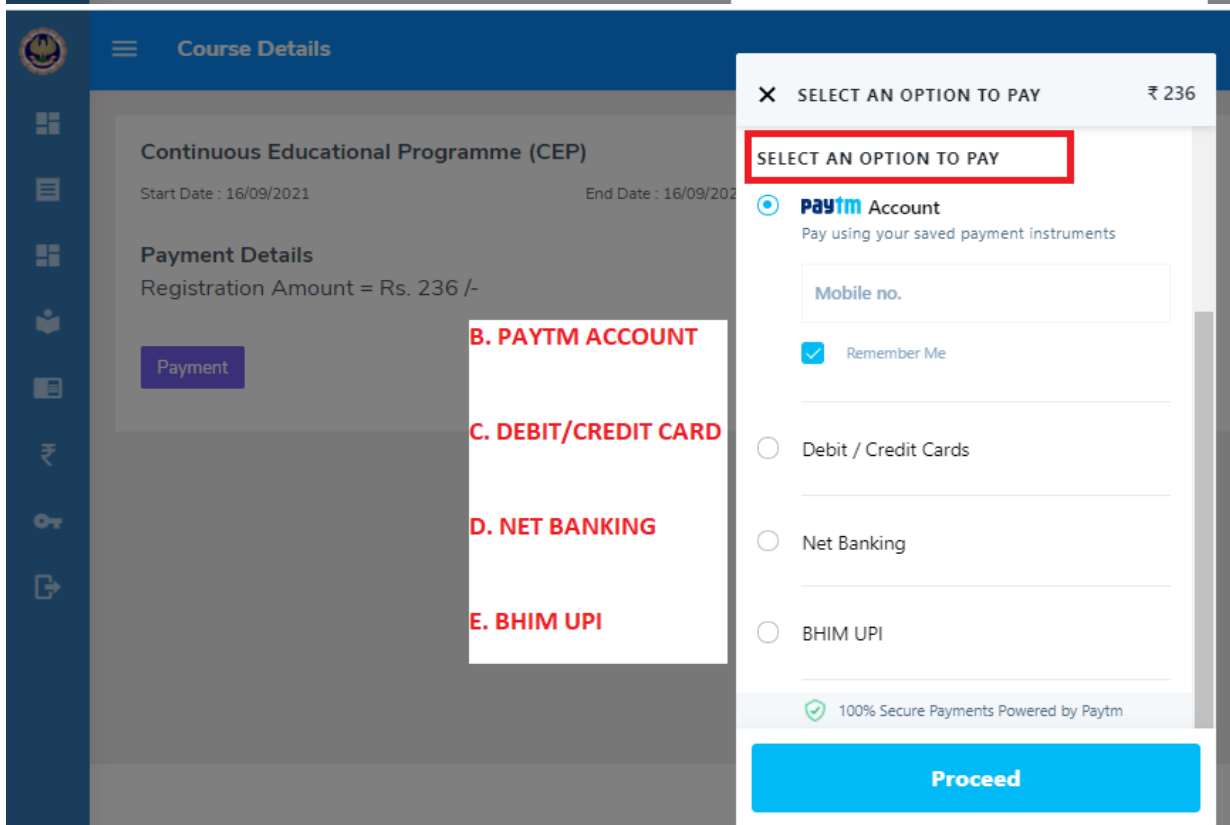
Course Details

Continuous Educational Programme (CEP)

Start Date : 16/09/2021

End Date : 16/09/202

Payment Details

Registration Amount = Rs. 236 /-

Payment

B. PAYTM ACCOUNT

C. DEBIT/CREDIT CARD

D. NET BANKING

E. BHIM UPI

× SELECT AN OPTION TO PAY ₹ 236

SELECT AN OPTION TO PAY

Paytm Account

Pay using your saved payment instruments

Mobile no.

Remember Me

Debit / Credit Cards

Net Banking

BHIM UPI

100% Secure Payments Powered by Paytm

Proceed